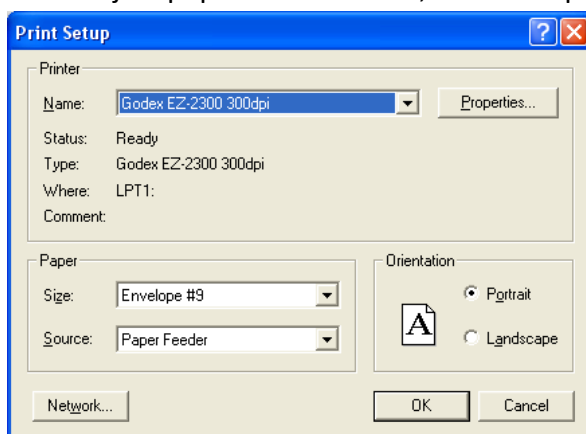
Print Setup

?

Printer

Name: Godex EZ-2300 300dpi

Properties...

Status: Ready

Type: Godex EZ-2300 300dpi

Where: LPT1:

Comment:

Paper

Size: Envelope #9

Source: Paper Feeder

Orientation

A

Portrait

Landscape

Network...

OK

Cancel